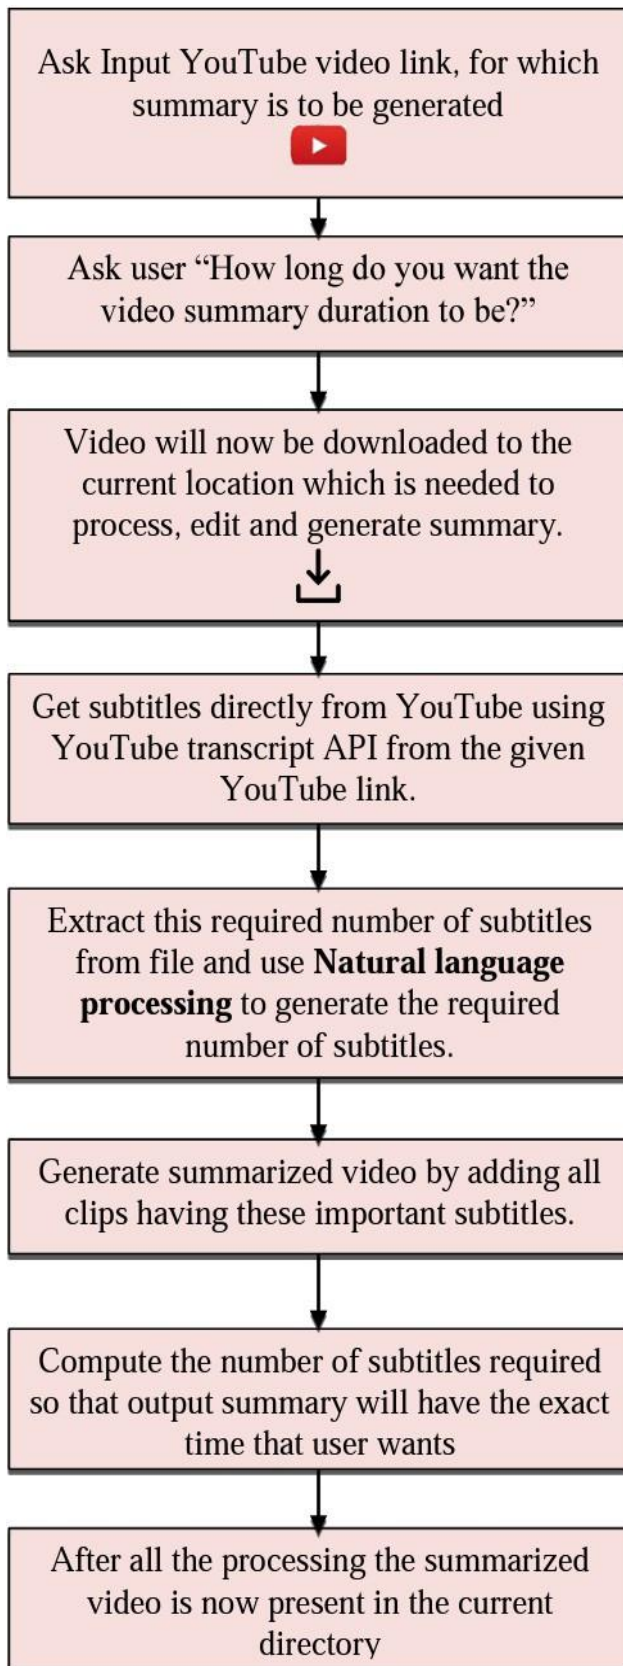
Ask Input YouTube video link, for which summary is to be generated

Ask user “How long do you want the video summary duration to be?”

Video will now be downloaded to the current location which is needed to process, edit and generate summary.

Get subtitles directly from YouTube using YouTube transcript API from the given YouTube link.

Extract this required number of subtitles from file and use **Natural language processing** to generate the required number of subtitles.

Generate summarized video by adding all clips having these important subtitles.

Compute the number of subtitles required so that output summary will have the exact time that user wants

After all the processing the summarized video is now present in the current directory